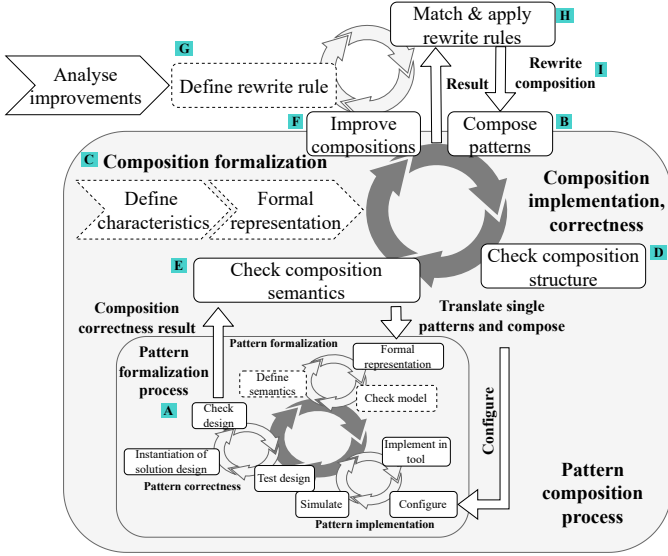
Match & apply rewrite rules H

G Define rewrite rule

Analyse improvements

Result

Rewrite composition I

F Improve compositions

Compose patterns B

C Composition formalization

Define characteristics

Formal representation

Composition implementation, correctness

Check composition structure D

E Check composition semantics

Composition correctness result

Translate single patterns and compose

Pattern formalization process

Pattern formalization

Formal representation

Define semantics

Check model

A

Check design

Instantiation of solution design

Pattern correctness

Test design

Implement in tool

Configure

Simulate

Configure

Pattern implementation

Pattern composition process